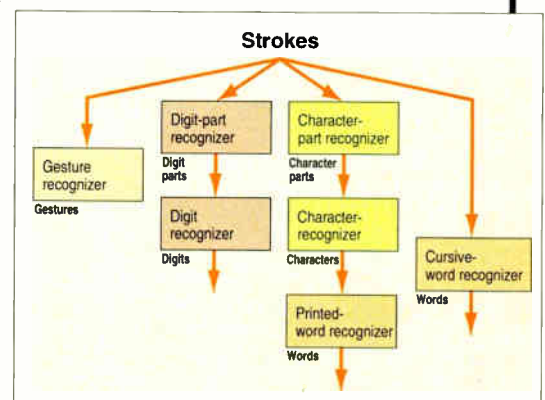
Strokes

Gesture recognizer

Gestures

Digit-part recognizer

Digit parts

Digit recognizer

Digits

Character-part recognizer

Character parts

Character-recognizer

Characters

Printed-word recognizer

Words

Cursive-word recognizer

Words